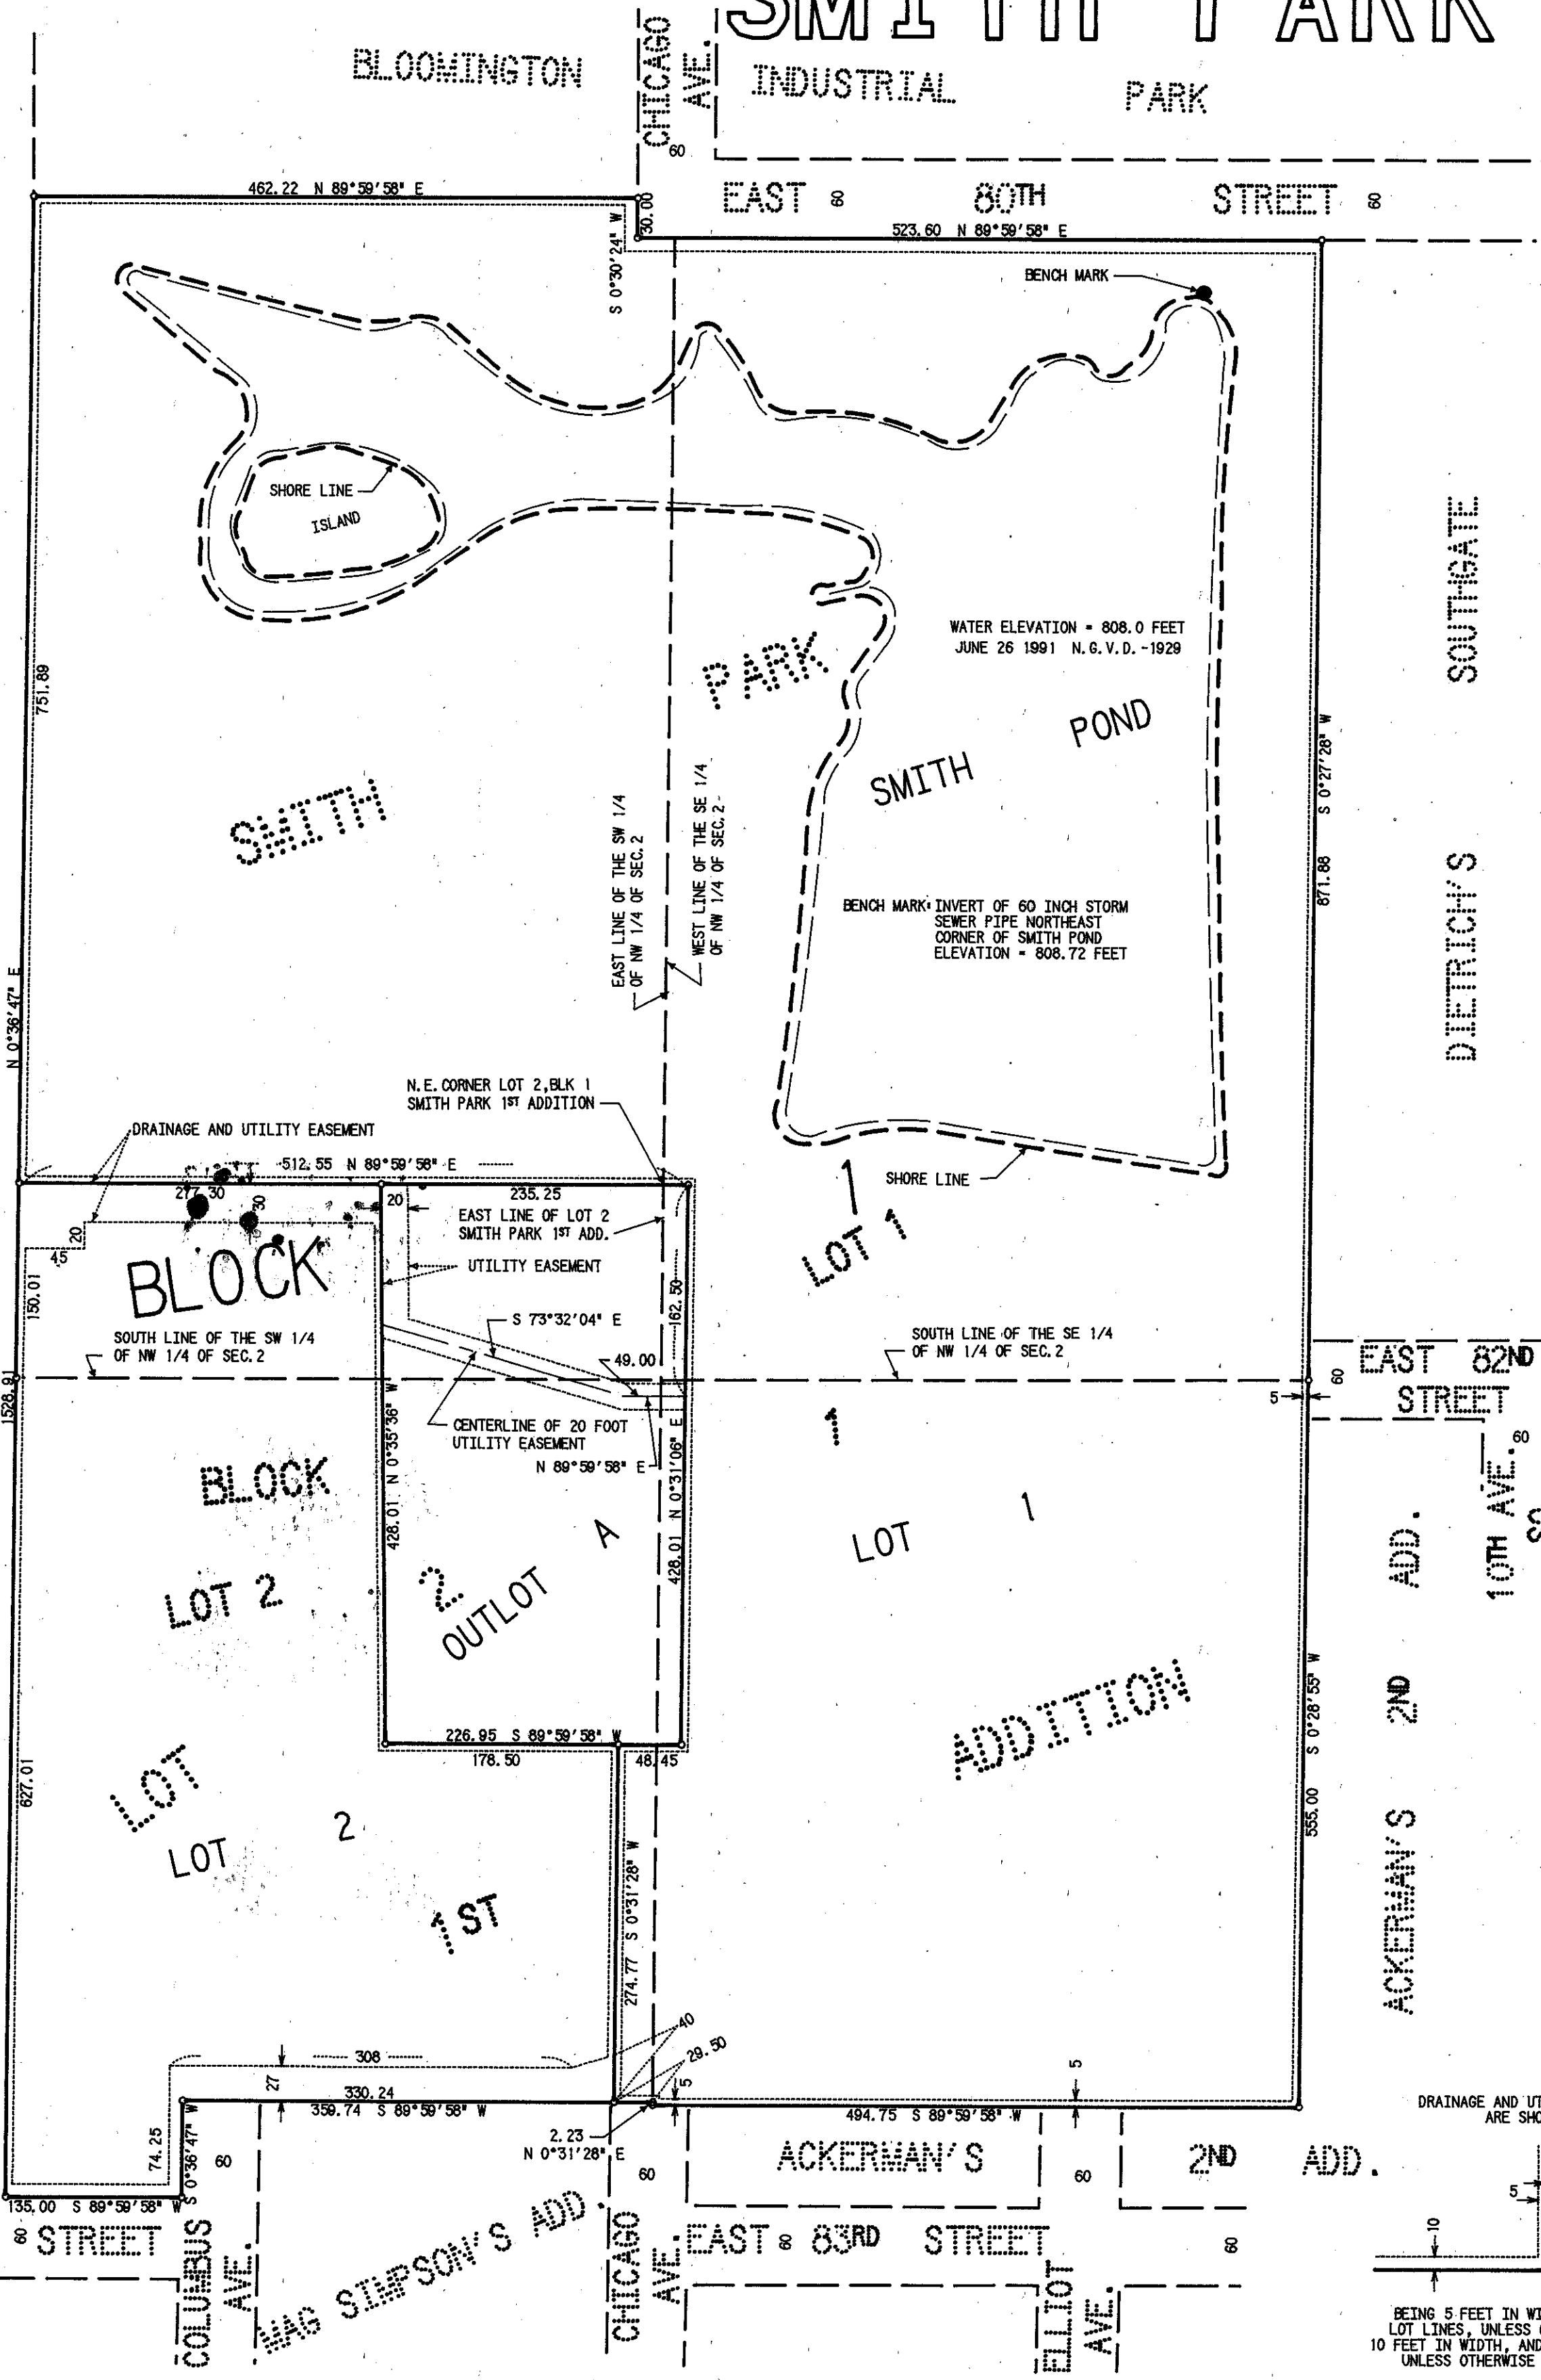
SMITH PARK

BLOOMINGTON

CHICAGO AVE.
60

INDUSTRIAL PARK

EAST 60 80TH STREET 60

462.22 N 89°59'58" E

30.00

S 0°30'24" W

523.60 N 89°59'58" E

BENCH MARK

SHORE LINE

ISLAND

WATER ELEVATION = 808.0 FEET
JUNE 26 1991 N.G.V.D.-1929

PARK

SMITH POND

SMITH

751.89

EAST LINE OF THE SW 1/4 OF NW 1/4 OF SEC. 2

WEST LINE OF THE SE 1/4 OF NW 1/4 OF SEC. 2

BENCH MARK: INVERT OF 60 INCH STORM SEWER PIPE NORTHEAST CORNER OF SMITH POND ELEVATION = 808.72 FEET

S 0°27'28" W

871.88

SOUTHGATE

DIETRICH'S

N 0°36'47" E

N.E. CORNER LOT 2, BLK 1
SMITH PARK 1ST ADDITION

DRAINAGE AND UTILITY EASEMENT

512.55 N 89°59'58" E

277.30

30

20

235.25

EAST LINE OF LOT 2
SMITH PARK 1ST ADD.

SHORE LINE

1

LOT 1

20

45

BLOCK

UTILITY EASEMENT

150.01

S 73°32'04" E

162.50

SOUTH LINE OF THE SW 1/4 OF NW 1/4 OF SEC. 2

49.00

SOUTH LINE OF THE SE 1/4 OF NW 1/4 OF SEC. 2

1528.91

CENTERLINE OF 20 FOOT UTILITY EASEMENT

N 89°59'58" E

N 0°35'36" W

N 0°31'06" E

60

EAST 82ND STREET

5

1

60

BLOCK

428.01

428.01

LOT 1

10TH AVE.

LOT 2

2

OUTLOT A

ADD.

S 0°28'55" W

2ND

ADDITION

226.95 S 89°59'58" W

178.50

48.45

627.01

LOT

LOT 2

555.00

S 0°31'28" W

ACKERMAN'S

1ST

274.77

40

308

29.50

5

27

5

330.24

359.74 S 89°59'58" W

494.75 S 89°59'58" W

DRAINAGE AND UT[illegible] ARE SHO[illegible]

74.25

S 0°36'47" W

60

2.23
N 0°31'28" E

60

ACKERMAN'S

60

2ND ADD.

135.00 S 89°59'58" W

60 STREET

COLUMBUS AVE.

MAG SIMPSON'S ADD.

CHICAGO AVE.

EAST 60 83RD STREET

60

ELLIOT AVE.

5

10

BEING 5 FEET IN WI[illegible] LOT LINES, UNLESS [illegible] 10 FEET IN WIDTH, AND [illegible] UNLESS OTHERWISE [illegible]